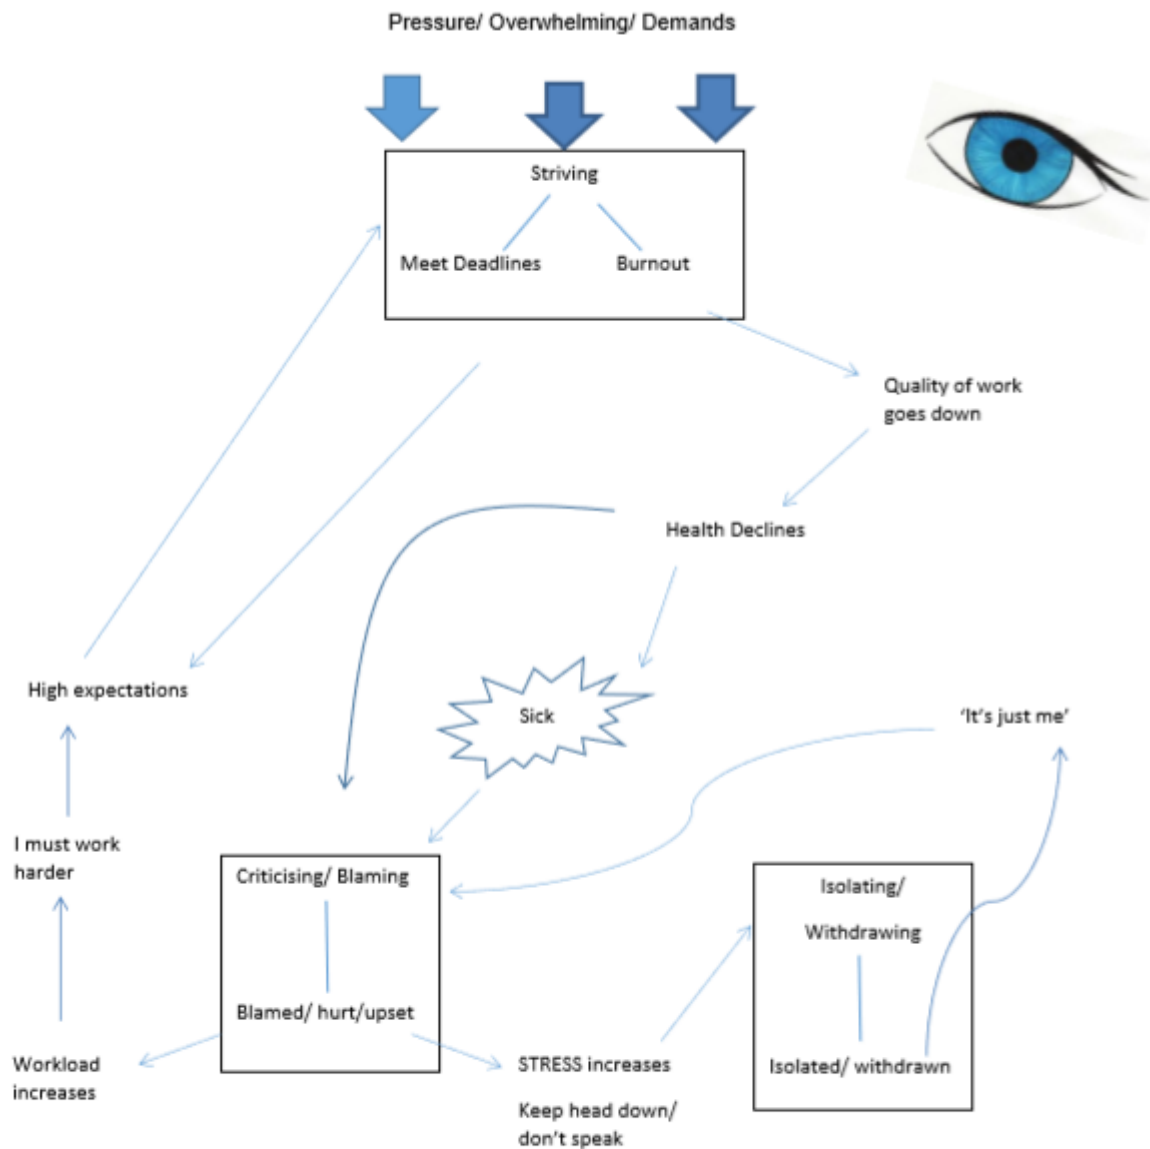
Pressure/ Overwhelming/ Demands

Striving

Meet Deadlines

Burnout

Quality of work goes down

Health Declines

High expectations

Sick

'It's just me'

I must work harder

Criticising/ Blaming

Blamed/ hurt/upset

Isolating/

Withdrawing

Isolated/ withdrawn

Workload increases

STRESS increases

Keep head down/ don't speak